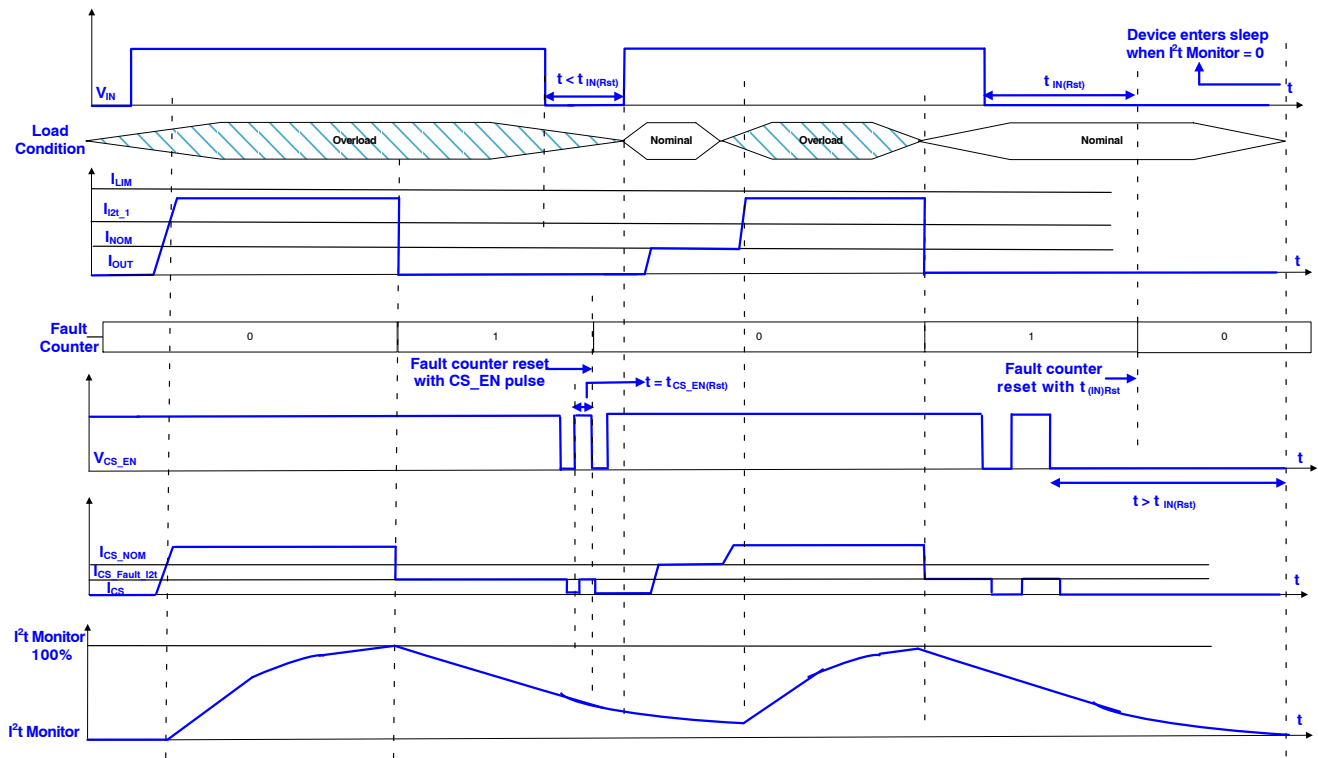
Device enters sleep when $I^2t$ Monitor = 0

$V_{IN}$

t < t $_{IN(Rst)}$

t $_{IN(Rst)}$

t

Load Condition

Overload

Nominal

Overload

Nominal

$I_{LIM}$

$I_{I2t\_1}$

$I_{NOM}$

$I_{OUT}$

t

Fault Counter

0

1

0

1

0

Fault counter reset with CS_EN pulse

t = $t_{CS\_EN(Rst)}$

Fault counter reset with $t_{(IN)Rst}$

$V_{CS\_EN}$

t

t > t $_{IN(Rst)}$

$I_{CS\_NOM}$

$I_{CS\_Fault\_I2t}$

$I_{CS}$

t

$I^2t$ Monitor 100%

$I^2t$ Monitor

t